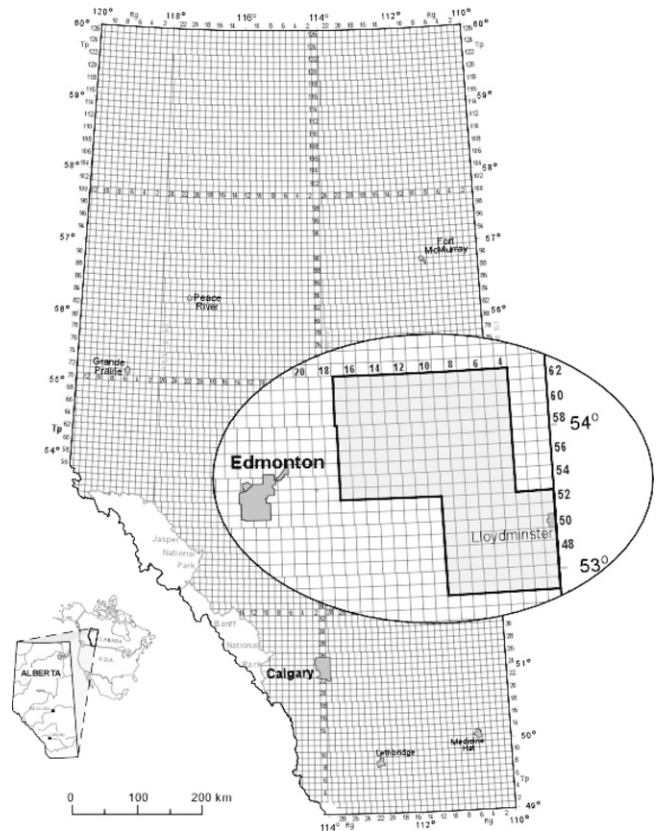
120° 118° 116° 114° 112° 110° 60°

Rg Rg

Tp Tp

59° 59°

58° 58°

57° 57°

Fort McMurray

56° 56°

Peace River

Grande Prairie

55° 55°

Tp

54°

20 18 16 14 12 10 8 6 4

62

60

58

54°

56

54

52

50

48

53°

Edmonton

Lloydminster

Jasper National Park

Banff National Park

Calgary

51°

50°

Medicine Hat

Lethbridge

49°

114° 112° 110°

Rg Rg

Tp

ALBERTA

CANADA

U.S.A.

0 100 200 km